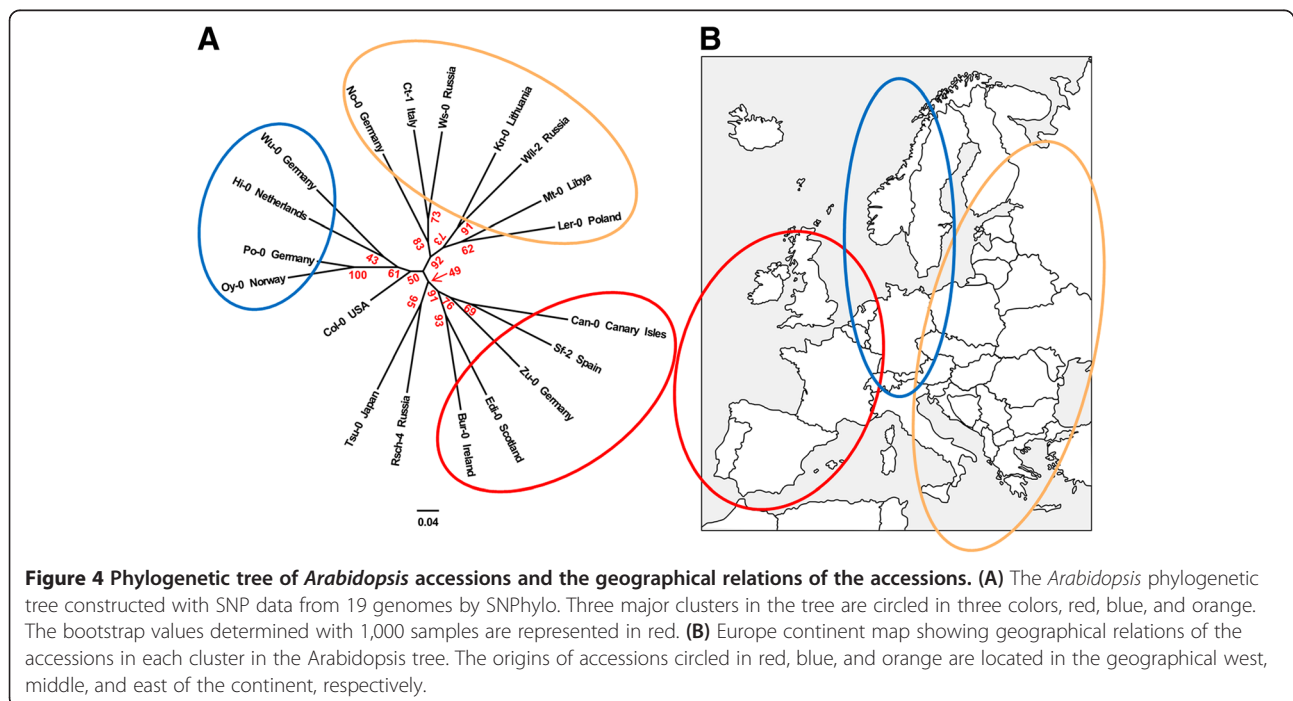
A

B

No-0 Germany

Ct-1 Italy

Ws-0 Russia

Kn-0 Lithuania

Wl-2 Russia

Mt-0 Libya

Ler-0 Poland

Wu-0 Germany

Hi-0 Netherlands

Po-0 Germany

Oy-0 Norway

Col-0 USA

Can-0 Canary Isles

Sf-2 Spain

Zu-0 Germany

Edi-0 Scotland

Bur-0 Ireland

Rsch-4 Russia

Tsu-0 Japan

73

83

73

91

92

62

49

43

100

61

50

56

91

76

69

93

0.04

**Figure 4 Phylogenetic tree of *Arabidopsis* accessions and the geographical relations of the accessions. (A)** The *Arabidopsis* phylogenetic tree constructed with SNP data from 19 genomes by SNPhylo. Three major clusters in the tree are circled in three colors, red, blue, and orange. The bootstrap values determined with 1,000 samples are represented in red. **(B)** Europe continent map showing geographical relations of the accessions in each cluster in the Arabidopsis tree. The origins of accessions circled in red, blue, and orange are located in the geographical west, middle, and east of the continent, respectively.